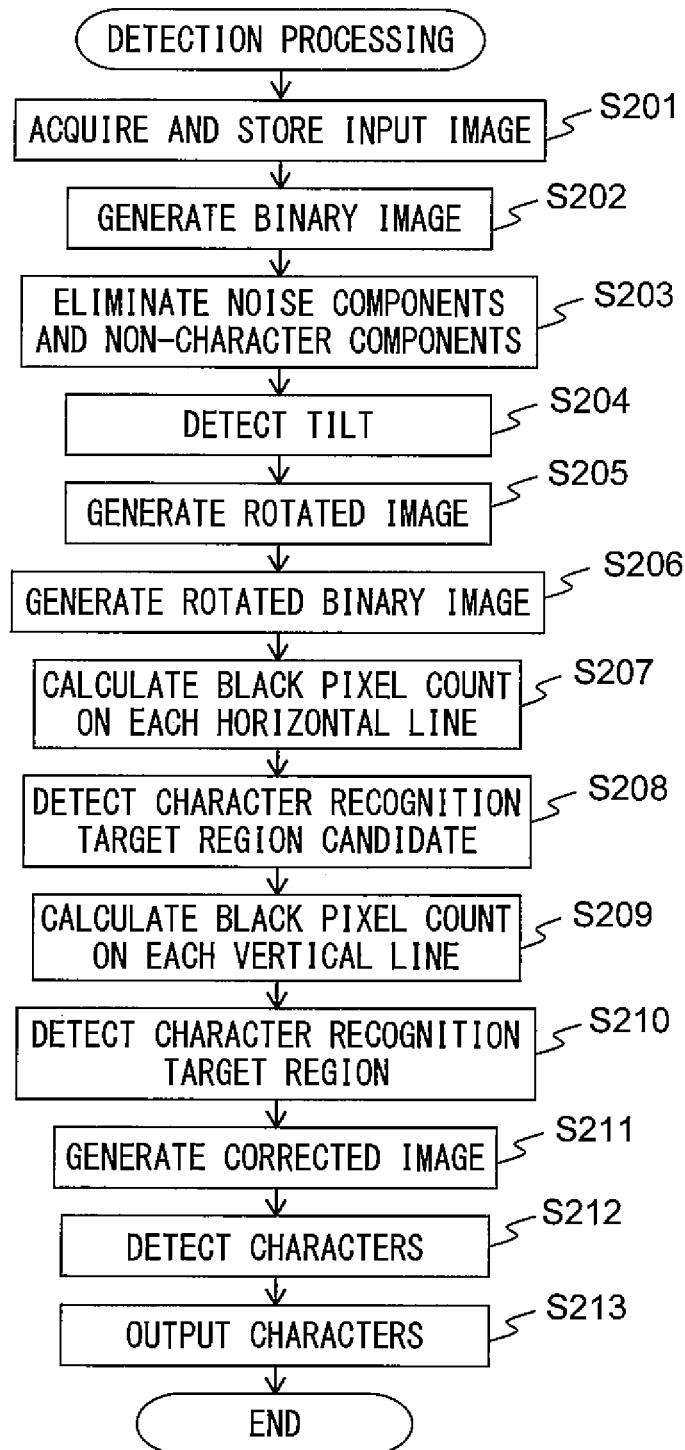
DETECTION PROCESSING

ACQUIRE AND STORE INPUT IMAGE
S201

GENERATE BINARY IMAGE
S202

ELIMINATE NOISE COMPONENTS AND NON-CHARACTER COMPONENTS
S203

DETECT TILT
S204

GENERATE ROTATED IMAGE
S205

GENERATE ROTATED BINARY IMAGE
S206

CALCULATE BLACK PIXEL COUNT ON EACH HORIZONTAL LINE
S207

DETECT CHARACTER RECOGNITION TARGET REGION CANDIDATE
S208

CALCULATE BLACK PIXEL COUNT ON EACH VERTICAL LINE
S209

DETECT CHARACTER RECOGNITION TARGET REGION
S210

GENERATE CORRECTED IMAGE
S211

DETECT CHARACTERS
S212

OUTPUT CHARACTERS
S213

END